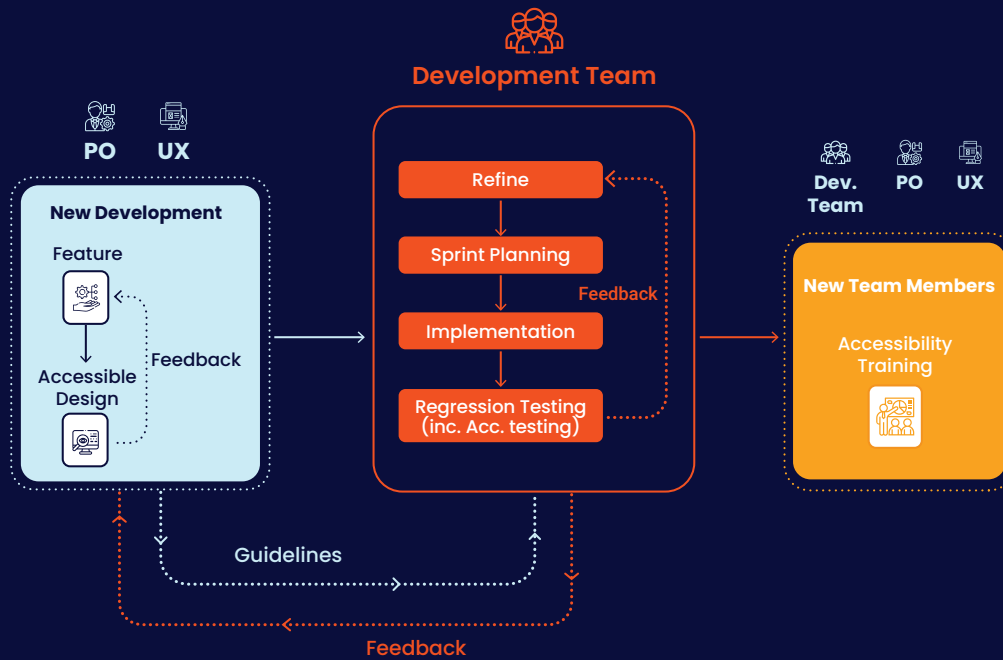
Development Team

PO UX

New Development

Feature

Accessible Design

Feedback

Refine

Sprint Planning

Implementation

Regression Testing (inc. Acc. testing)

Feedback

Dev. Team PO UX

New Team Members

Accessibility Training

Guidelines

Feedback